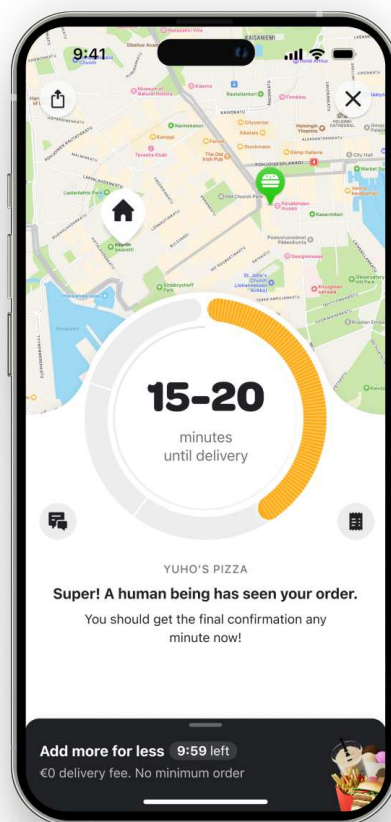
9:41

15-20

minutes until delivery

YUHO'S PIZZA

Super! A human being has seen your order.

You should get the final confirmation any minute now!

Add more for less 9:59 left

€0 delivery fee. No minimum order